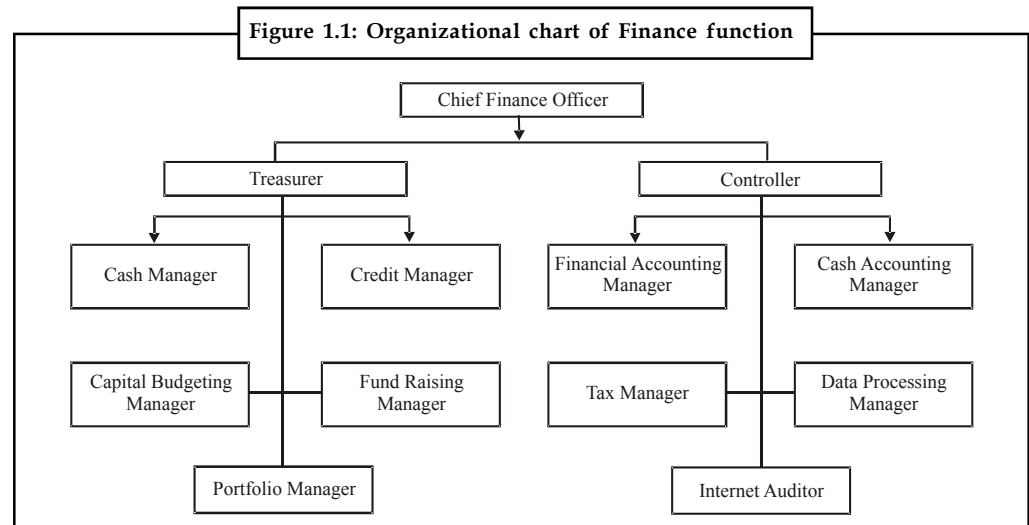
Figure 1.1: Organizational chart of Finance function

Chief Finance Officer

Treasurer

Controller

Cash Manager

Credit Manager

Financial Accounting Manager

Cash Accounting Manager

Capital Budgeting Manager

Fund Raising Manager

Tax Manager

Data Processing Manager

Portfolio Manager

Internet Auditor